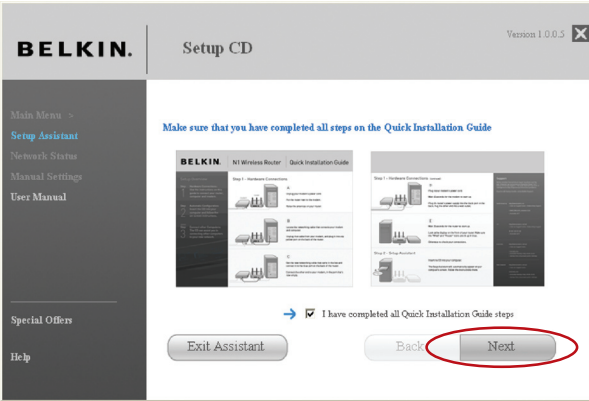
BELKIN.

Setup CD

Version 1.0.0.5

Main Menu >
Setup Assistant
Network Status
Manual Settings
User Manual

Special Offers

Help

Make sure that you have completed all steps on the Quick Installation Guide

BELKIN. N1 Wireless Router Quick Installation Guide

Step 1 - Hardware Connections

Step 1 - Hardware Connections

Step 2 - Setup Assistant

I have completed all Quick Installation Guide steps

Exit Assistant

Back

Next